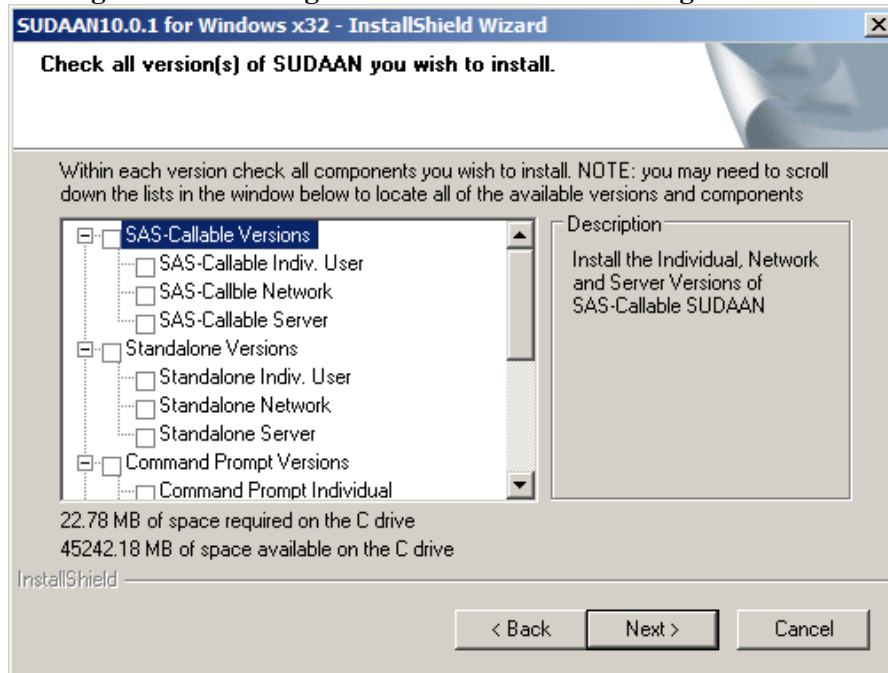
SUDAAN10.0.1 for Windows x32 - InstallShield Wizard

Check all version(s) of SUDAAN you wish to install.

Within each version check all components you wish to install. NOTE: you may need to scroll down the lists in the window below to locate all of the available versions and components

SAS-Callable Versions
SAS-Callable Indiv. User
SAS-Callble Network
SAS-Callable Server
Standalone Versions
Standalone Indiv. User
Standalone Network
Standalone Server
Command Prompt Versions
Command Prompt Individual

Description
Install the Individual, Network and Server Versions of SAS-Callable SUDAAN

22.78 MB of space required on the C drive
45242.18 MB of space available on the C drive

InstallShield

< Back
Next >
Cancel